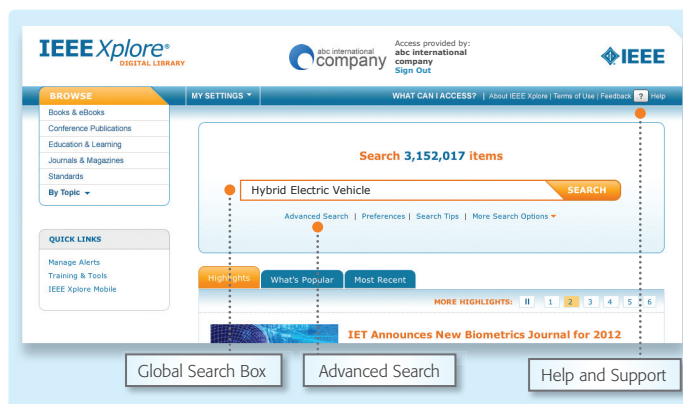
IEEE Xplore®
DIGITAL LIBRARY

abc international
company

Access provided by:
abc international
company
Sign Out

IEEE

BROWSE
MY SETTINGS
WHAT CAN I ACCESS? | About IEEE Xplore | Terms of Use | Feedback ? Help

Books & eBooks
Conference Publications
Education & Learning
Journals & Magazines
Standards
By Topic

Search 3,152,017 items

Hybrid Electric Vehicle
SEARCH

Advanced Search | Preferences | Search Tips | More Search Options

QUICK LINKS
Manage Alerts
Training & Tools
IEEE Xplore Mobile

Highlights
What's Popular
Most Recent

MORE HIGHLIGHTS: II 1 2 3 4 5 6

IET Announces New Biometrics Journal for 2012

Global Search Box
Advanced Search
Help and Support